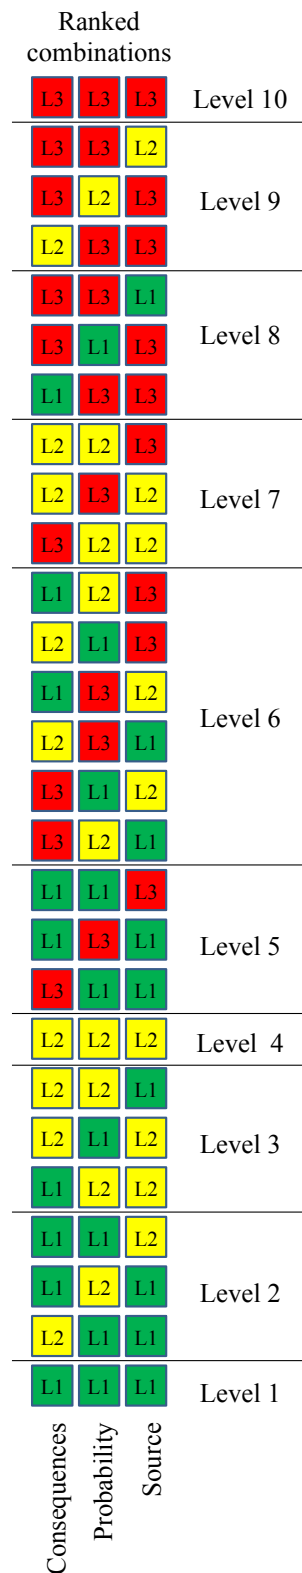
Ranked combinations

| | | | |
|---|---|---|---|
| L3 | L3 | L3 | Level 10 |
| L3 | L3 | L2 | Level 9 |
| L3 | L2 | L3 | |
| L2 | L3 | L3 | |
| L3 | L3 | L1 | Level 8 |
| L3 | L1 | L3 | |
| L1 | L3 | L3 | |
| L2 | L2 | L3 | Level 7 |
| L2 | L3 | L2 | |
| L3 | L2 | L2 | |
| L1 | L2 | L3 | Level 6 |
| L2 | L1 | L3 | |
| L1 | L3 | L2 | |
| L2 | L3 | L1 | |
| L3 | L1 | L2 | |
| L3 | L2 | L1 | |
| L1 | L1 | L3 | Level 5 |
| L1 | L3 | L1 | |
| L3 | L1 | L1 | |
| L2 | L2 | L2 | Level 4 |
| L2 | L2 | L1 | Level 3 |
| L2 | L1 | L2 | |
| L1 | L2 | L2 | |
| L1 | L1 | L2 | Level 2 |
| L1 | L2 | L1 | |
| L2 | L1 | L1 | |
| L1 | L1 | L1 | Level 1 |
| Consequences | Probability | Source | |